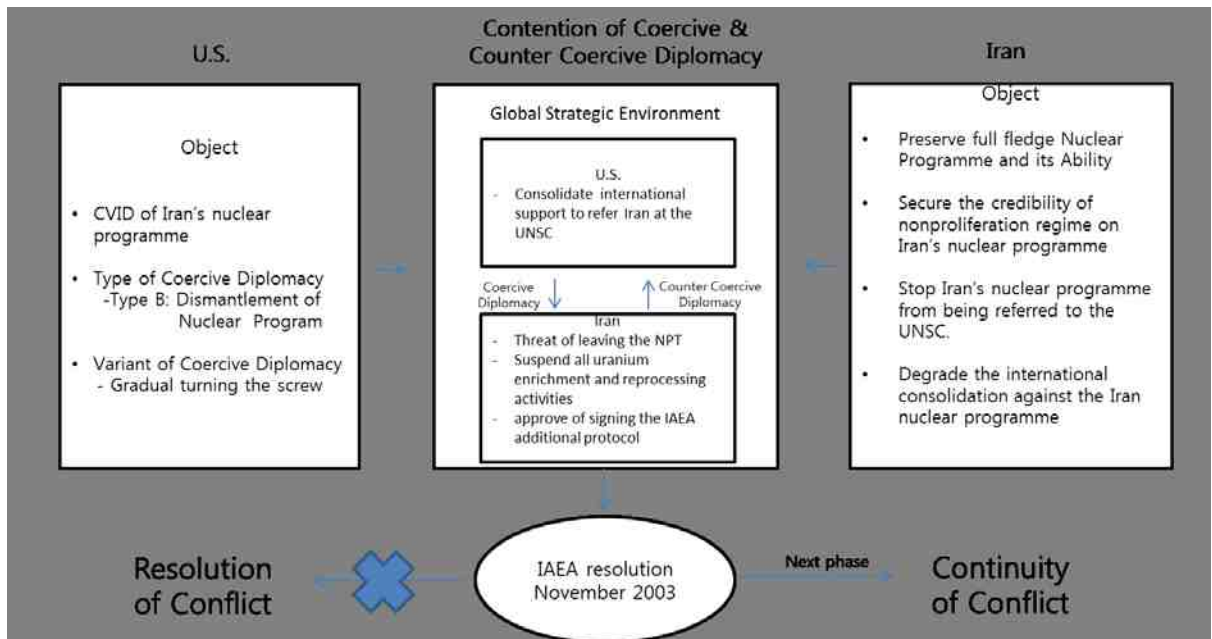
U.S.

Contention of Coercive & Counter Coercive Diplomacy

Iran

Object

• CVID of Iran's nuclear programme

• Type of Coercive Diplomacy -Type B: Dismantlement of Nuclear Program

• Variant of Coercive Diplomacy - Gradual turning the screw

Global Strategic Environment

U.S.

- Consolidate international support to refer Iran at the UNSC

Coercive Diplomacy

Counter Coercive Diplomacy

Iran

- Threat of leaving the NPT
- Suspend all uranium enrichment and reprocessing activities
- approve of signing the IAEA additional protocol

Object

• Preserve full fledge Nuclear Programme and its Ability

• Secure the credibility of nonproliferation regime on Iran's nuclear programme

• Stop Iran's nuclear programme from being referred to the UNSC.

• Degrade the international consolidation against the Iran nuclear programme

Resolution of Conflict

IAEA resolution November 2003

Next phase

Continuity of Conflict